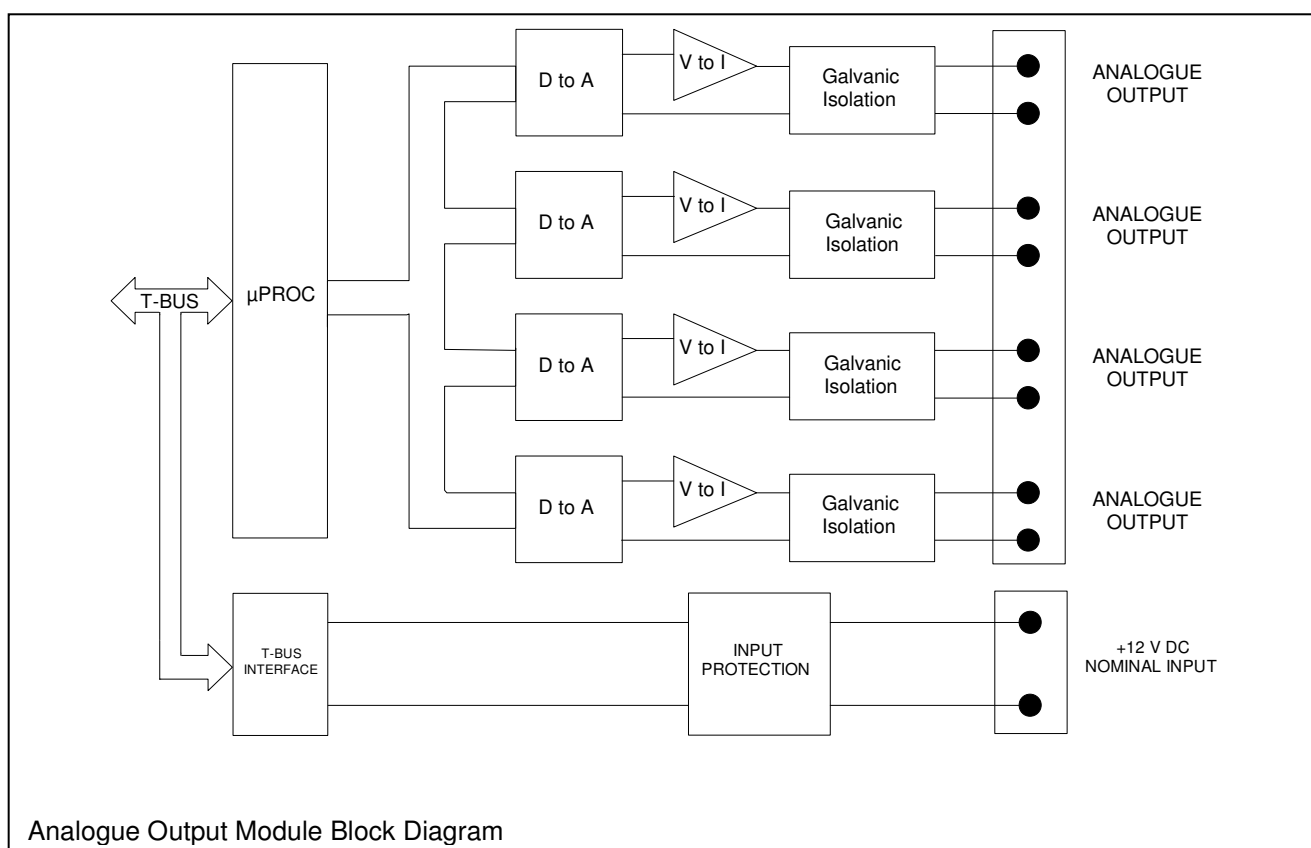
T-BUS

μPROC

D to A

V to I

Galvanic Isolation

ANALOGUE OUTPUT

D to A

V to I

Galvanic Isolation

ANALOGUE OUTPUT

D to A

V to I

Galvanic Isolation

ANALOGUE OUTPUT

D to A

V to I

Galvanic Isolation

ANALOGUE OUTPUT

T-BUS INTERFACE

INPUT PROTECTION

+12 V DC NOMINAL INPUT

Analogue Output Module Block Diagram